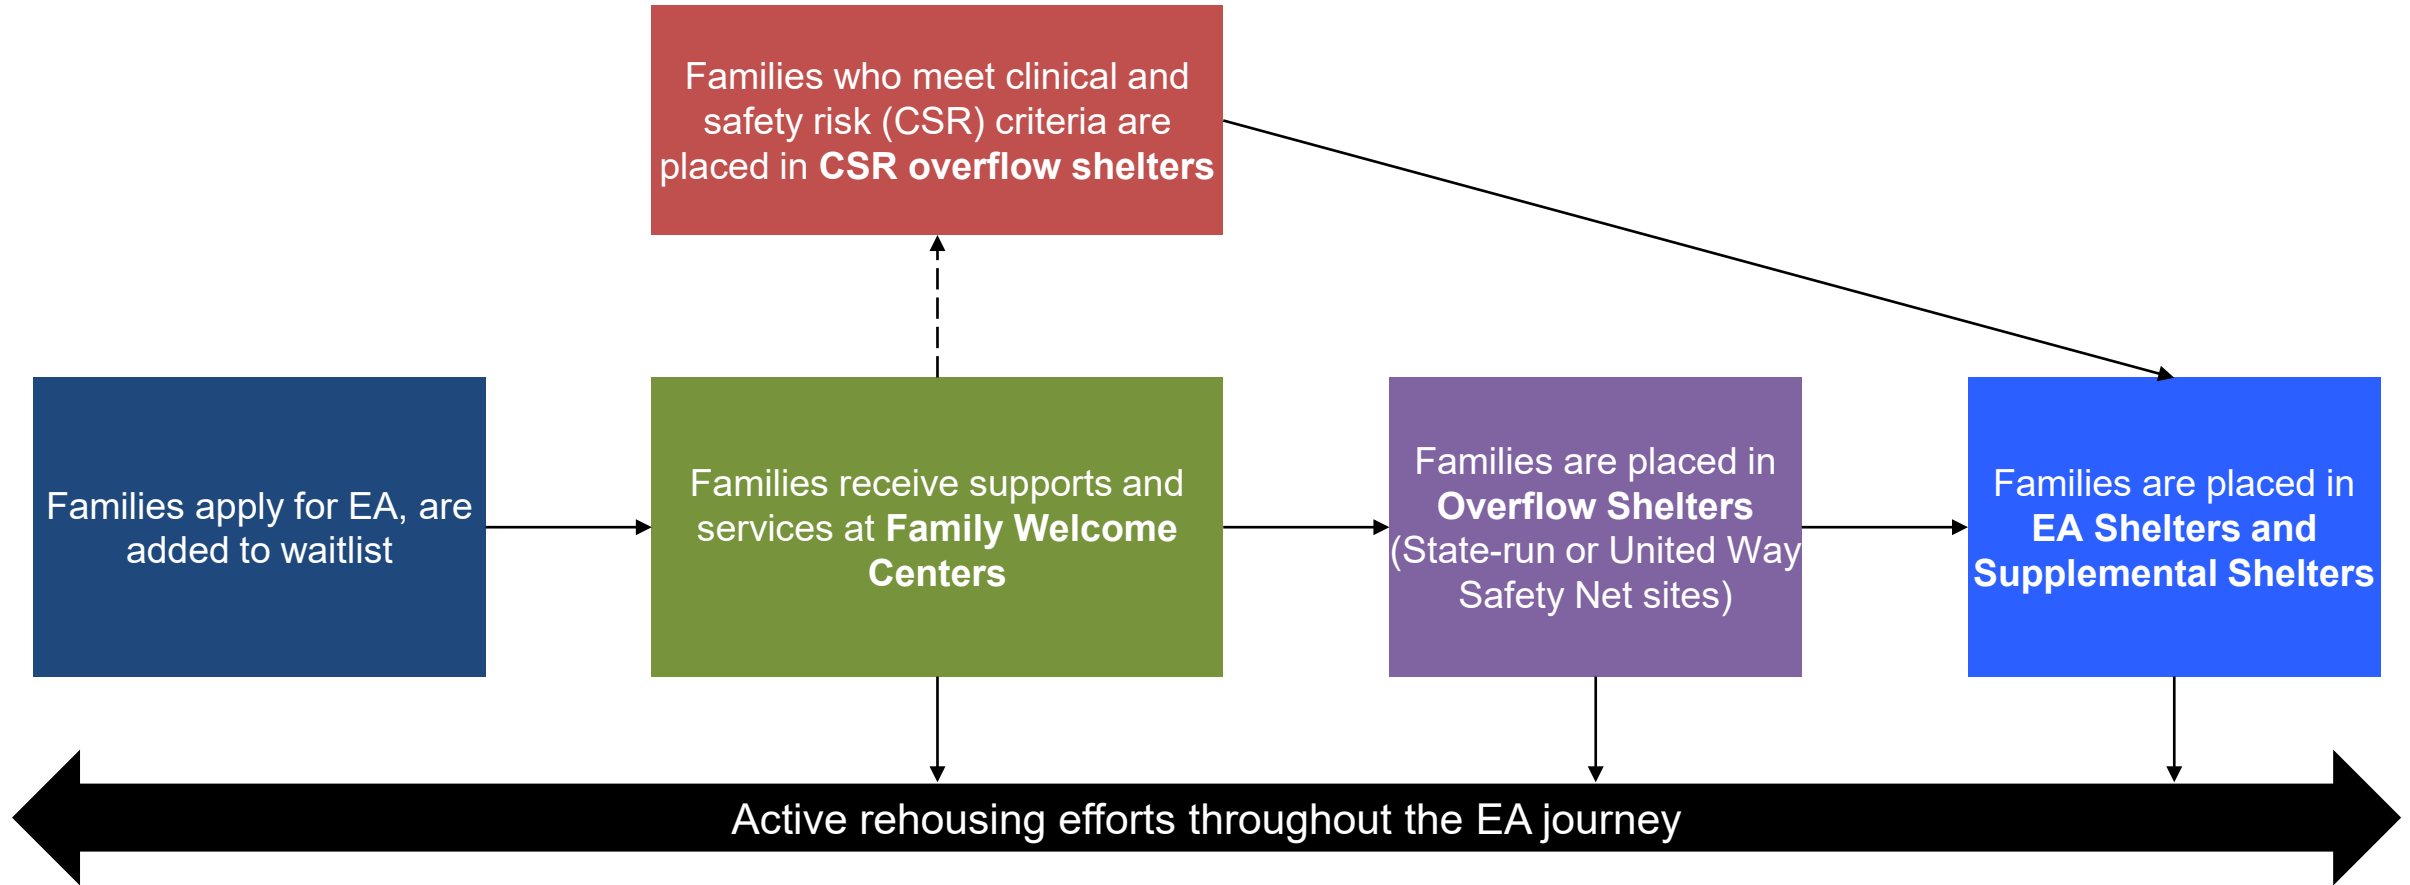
Families who meet clinical and safety risk (CSR) criteria are placed in **CSR overflow shelters**

Families apply for EA, are added to waitlist

Families receive supports and services at **Family Welcome Centers**

Families are placed in **Overflow Shelters** (State-run or United Way Safety Net sites)

Families are placed in **EA Shelters and Supplemental Shelters**

Active rehousing efforts throughout the EA journey